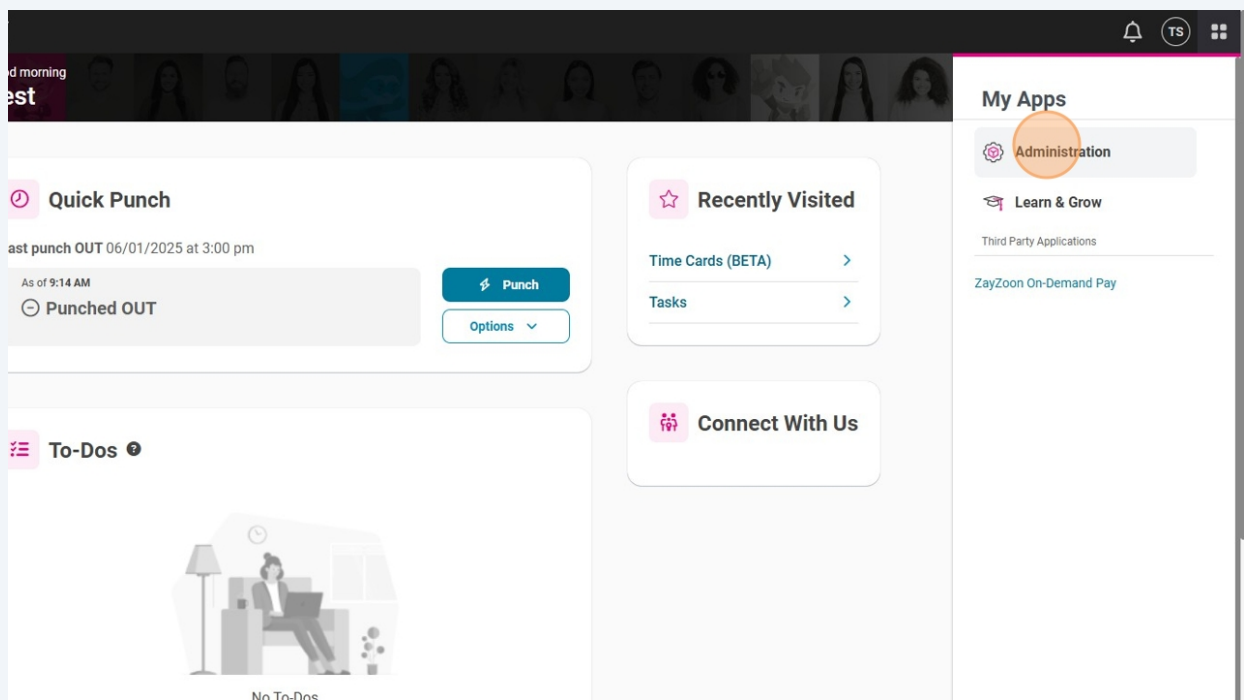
TS

od morning
est

Quick Punch

ast punch OUT 06/01/2025 at 3:00 pm

As of 9:14 AM
Punched OUT

Punch

Options

To-Dos

No To-Dos

Recently Visited

Time Cards (BETA)

Tasks

Connect With Us

My Apps

Administration

Learn & Grow

Third Party Applications

ZayZoon On-Demand Pay